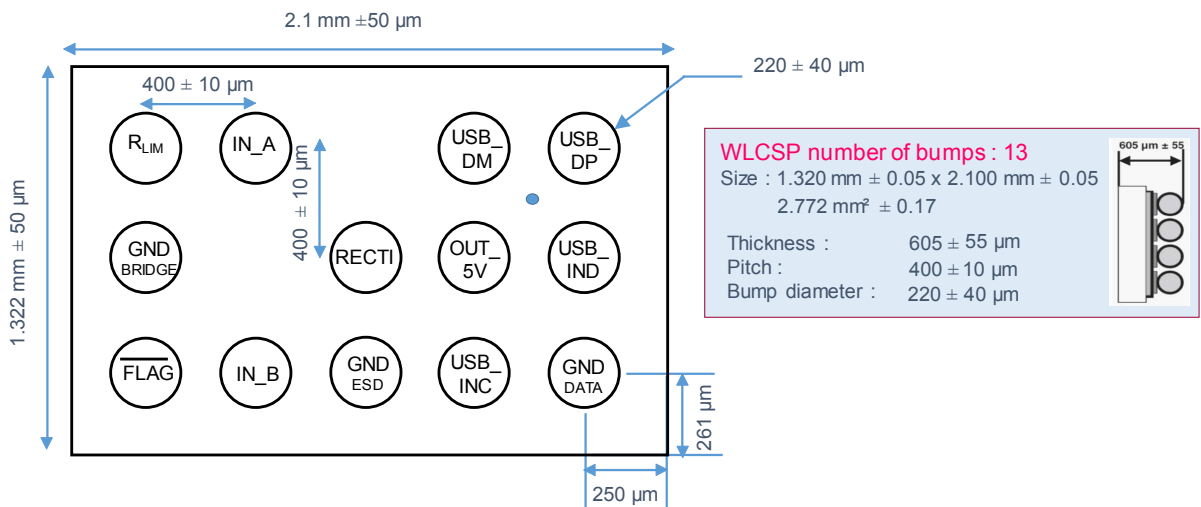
2.1 mm ±50 µm

220 ± 40 µm

400 ± 10 µm

$R_{LIM}$

IN_A

USB_ DM

USB_ DP

400 ± 10 µm

1.322 mm ± 50 µm

GND BRIDGE

RECTI

OUT_ 5V

USB_ IND

$\overline{FLAG}$

IN_B

GND ESD

USB_ INC

GND DATA

261 µm

250 µm

WLCSP number of bumps : 13
Size : 1.320 mm ± 0.05 x 2.100 mm ± 0.05
2.772 mm² ± 0.17

Thickness : 605 ± 55 µm
Pitch : 400 ± 10 µm
Bump diameter : 220 ± 40 µm

605 µm ± 55